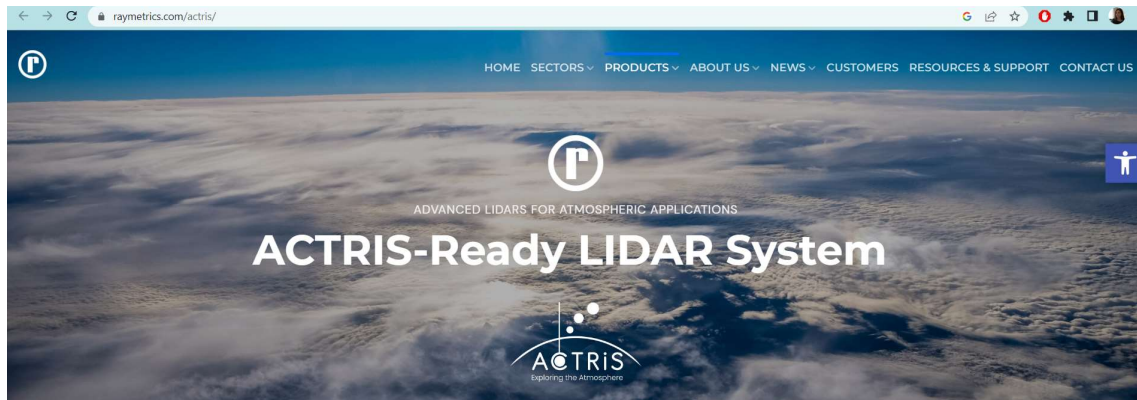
raymetrics.com/actris/

HOME SECTORS PRODUCTS ABOUT US NEWS CUSTOMERS RESOURCES & SUPPORT CONTACT US

ADVANCED LIDARS FOR ATMOSPHERIC APPLICATIONS

ACTRIS-Ready LIDAR System

ACTRiS
Exploring the Atmosphere